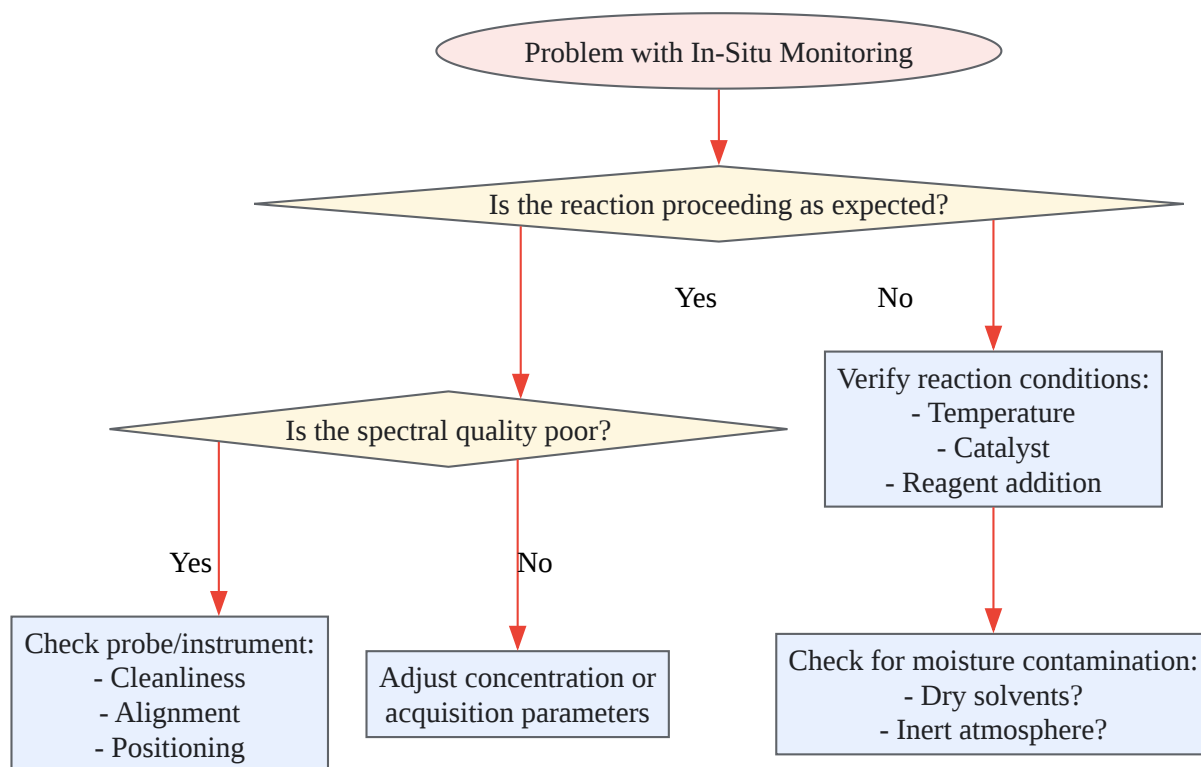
Problem with In-Situ Monitoring

Is the reaction proceeding as expected?

Yes

No

Verify reaction conditions:
- Temperature
- Catalyst
- Reagent addition

Is the spectral quality poor?

Yes

No

Check probe/instrument:
- Cleanliness
- Alignment
- Positioning

Adjust concentration or acquisition parameters

Check for moisture contamination:
- Dry solvents?
- Inert atmosphere?